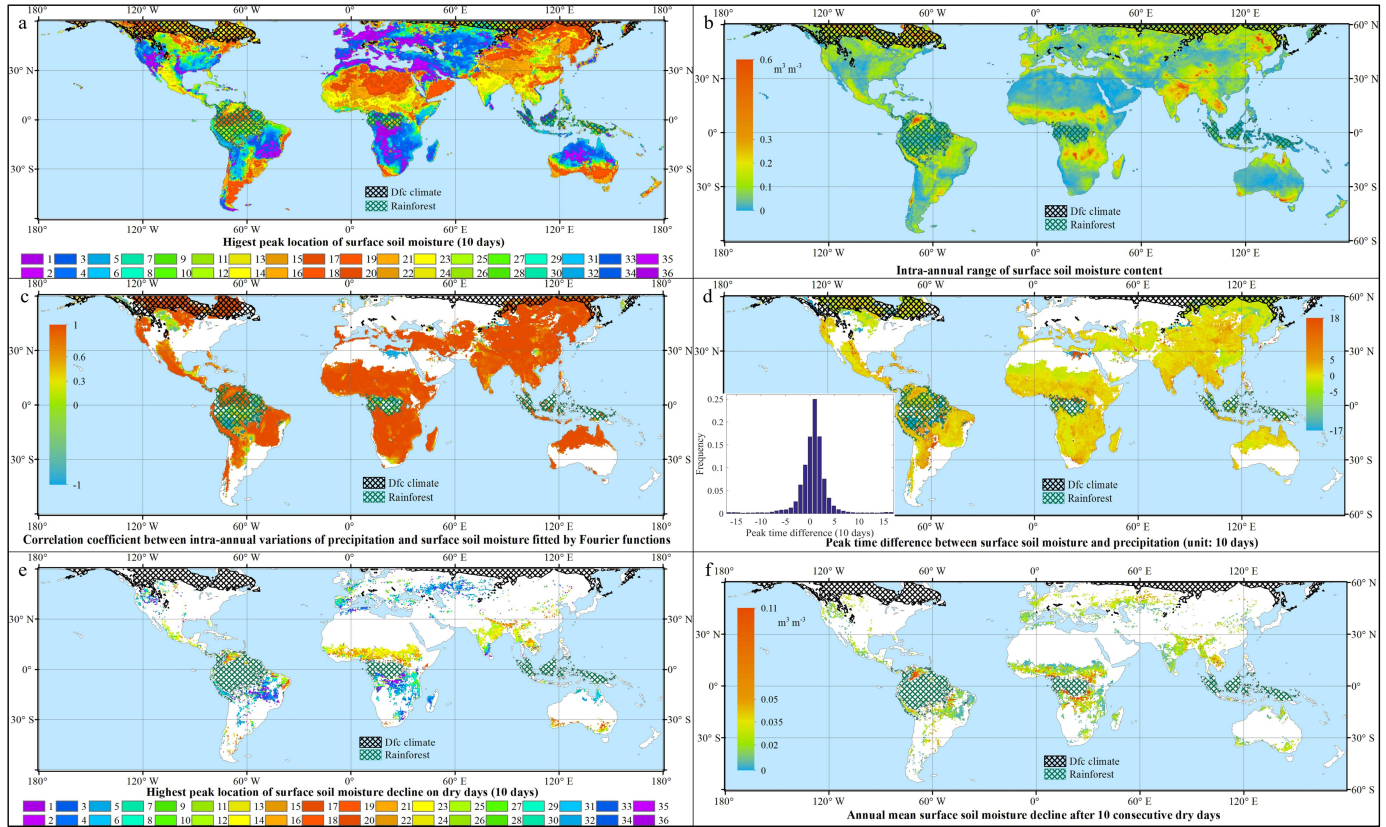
a
180° 120° W 60° W 0° 60° E 120° E 180°
30° N 0° 30° S
30° N 0° 30° S
Dfc climate
Rainforest
180° 120° W 60° W 0° 60° E 120° E 180°
Higest peak location of surface soil moisture (10 days)
1 3 5 7 9 11 13 15 17 19 21 23 25 27 29 31 33 35
2 4 6 8 10 12 14 16 18 20 22 24 26 28 30 32 34 36

b
180° 120° W 60° W 0° 60° E 120° E
60° N 30° N 0° 30° S 60° S
30° N 0° 30° S
0.6 $m^3 m^{-3}$
0.3
0.2
0.1
0
Dfc climate
Rainforest
180° 120° W 60° W 0° 60° E 120° E
Intra-annual range of surface soil moisture content

c
180° 120° W 60° W 0° 60° E 120° E 180°
30° N 0° 30° S
30° N 0° 30° S
1
0.6
0.3
0
-1
Dfc climate
Rainforest
180° 120° W 60° W 0° 60° E 120° E 180°
Correlation coefficient between intra-annual variations of precipitation and surface soil moisture fitted by Fourier functions

d
120° W 60° W 0° 60° E 120° E
60° N 30° N 0° 30° S 60° S
30° N
18
5
0
-5
-17
0.25
0.2
0.15
0.1
0.05
0
Frequency
-15 -10 -5 0 5 10 15
Peak time difference (10 days)
Dfc climate
Rainforest
60° W 0° 60° E 120° E
Peak time difference between surface soil moisture and precipitation (unit: 10 days)

e
180° 120° W 60° W 0° 60° E 120° E 180°
30° N 0° 30° S
30° N 0° 30° S
Dfc climate
Rainforest
180° 120° W 60° W 0° 60° E 120° E 180°
Highest peak location of surface soil moisture decline on dry days (10 days)
1 3 5 7 9 11 13 15 17 19 21 23 25 27 29 31 33 35
2 4 6 8 10 12 14 16 18 20 22 24 26 28 30 32 34 36

f
180° 120° W 60° W 0° 60° E 120° E
60° N 30° N 0° 30° S 60° S
30° N 0° 30° S
0.11 $m^3 m^{-3}$
0.05
0.035
0.02
0
Dfc climate
Rainforest
180° 120° W 60° W 0° 60° E 120° E
Annual mean surface soil moisture decline after 10 consecutive dry days